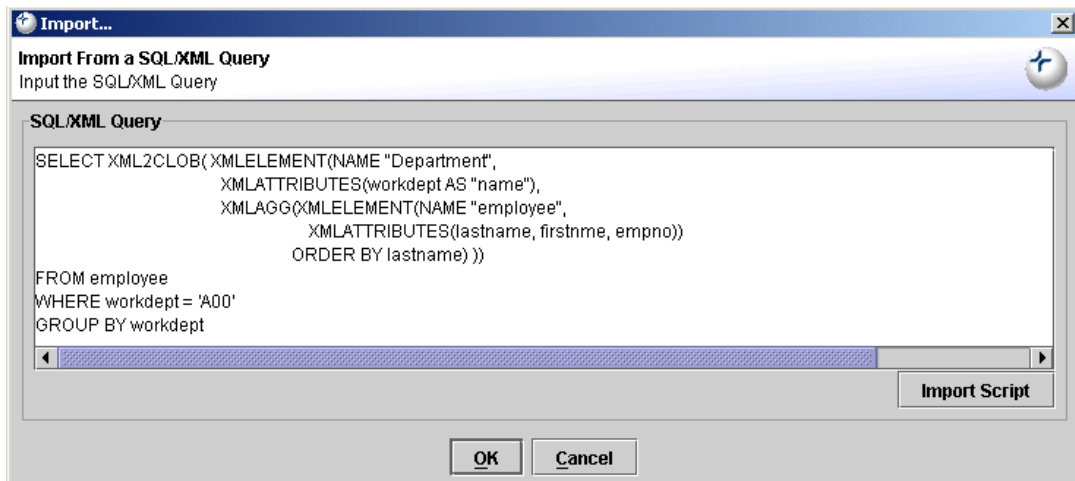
Import...

Import From a SQL/XML Query
Input the SQL/XML Query

SQL/XML Query

SELECT XML2CLOB( XMLELEMENT(NAME "Department",
XMLATTRIBUTES(workdept AS "name"),
XMLAGG(XMLELEMENT(NAME "employee",
XMLATTRIBUTES(lastname, firstnme, empno))
ORDER BY lastname) ))
FROM employee
WHERE workdept = 'A00'
GROUP BY workdept

Import Script

OK Cancel